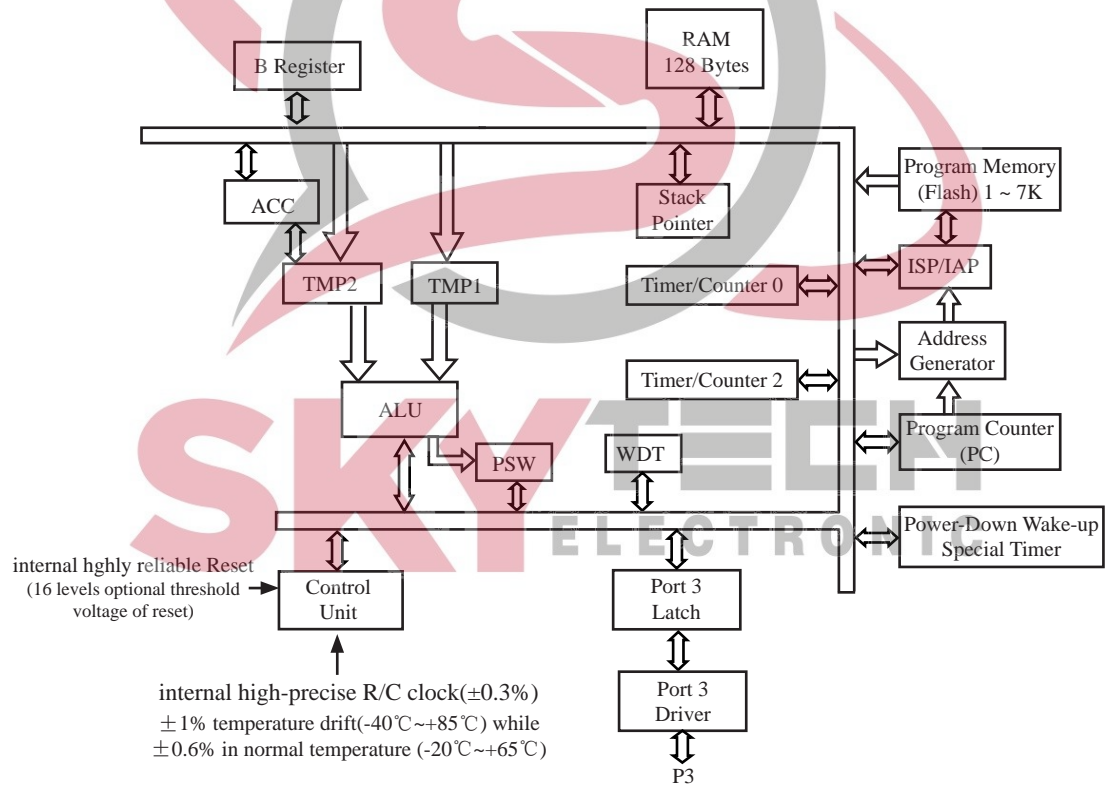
B Register

RAM
128 Bytes

ACC

Stack
Pointer

Program Memory
(Flash) 1 ~ 7K

TMP2

TMP1

Timer/Counter 0

ISP/IAP

Address
Generator

ALU

Timer/Counter 2

PSW

WDT

Program Counter
(PC)

SKYTECH
ELECTRONIC

Power-Down Wake-up
Special Timer

internal hghly reliable Reset
(16 levels optional threshold
voltage of reset)

Control
Unit

Port 3
Latch

Port 3
Driver

P3

internal high-precise R/C clock($\pm$0.3%)
$\pm$1% temperature drift(-40℃~+85℃) while
$\pm$0.6% in normal temperature (-20℃~+65℃)